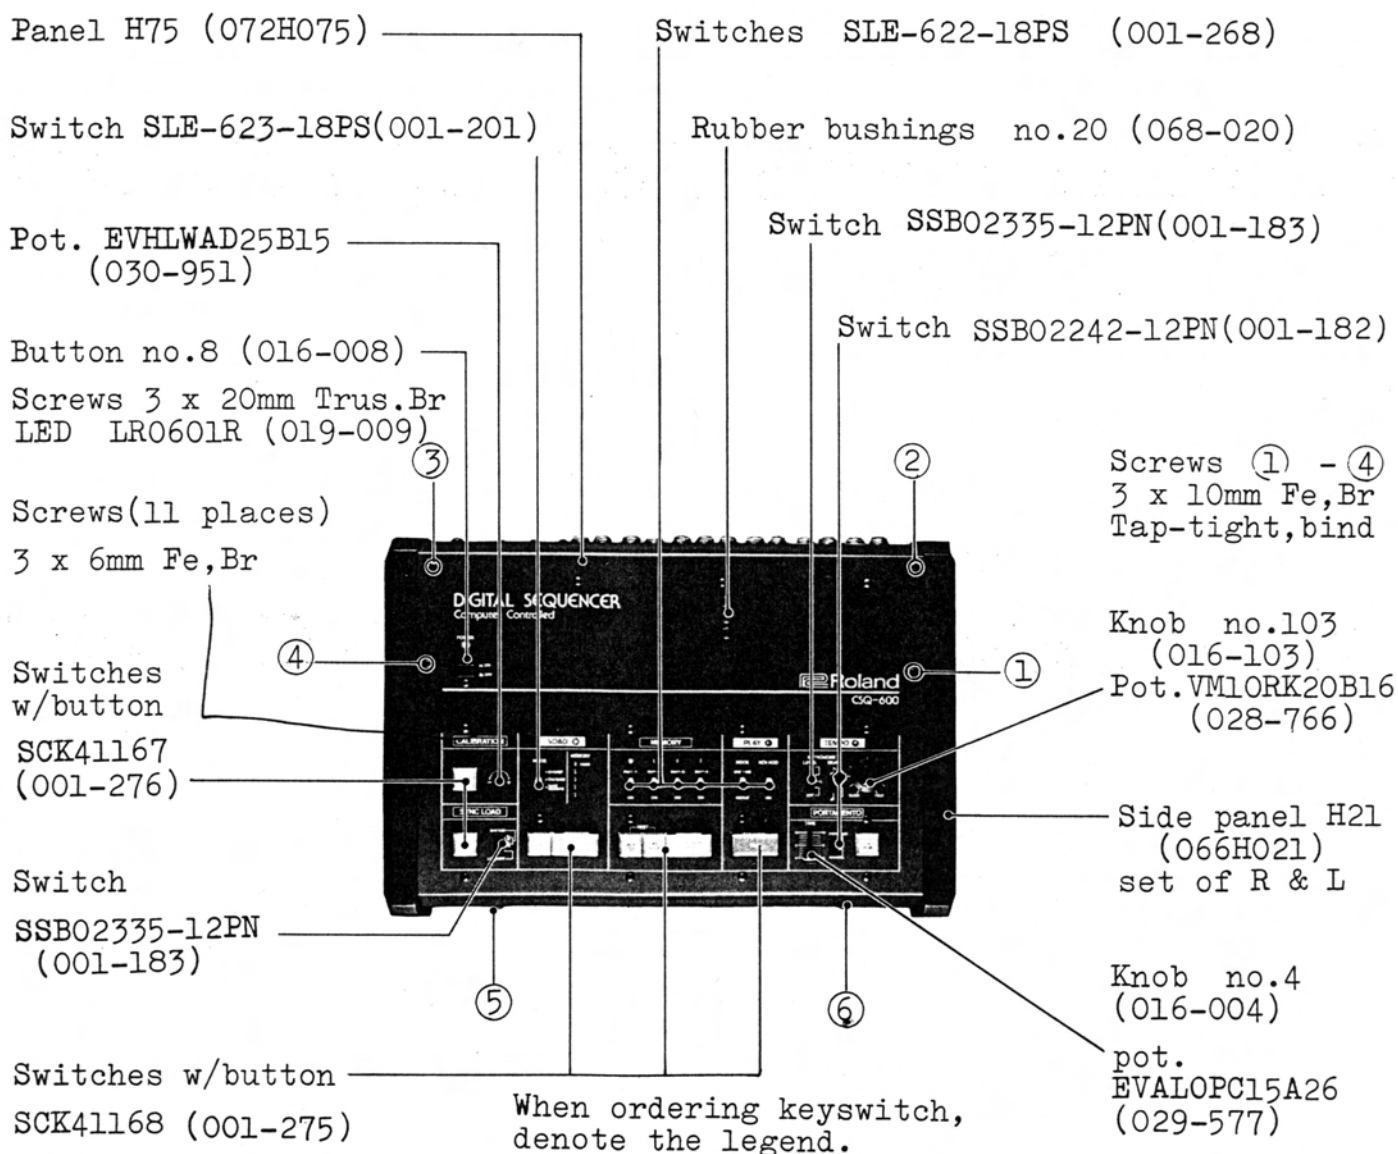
Panel H75 (072H075)

Switches SLE-622-18PS (001-268)

Switch SLE-623-18PS(001-201)

Rubber bushings no.20 (068-020)

Pot. EVHLWAD25B15 (030-951)

Switch SSB02335-12PN(001-183)

Switch SSB02242-12PN(001-182)

Button no.8 (016-008)

Screws 3 x 20mm Trus.Br

LED LR0601R (019-009)

③

②

Screws ① - ④
3 x 10mm Fe,Br
Tap-tight,bind

Screws(11 places)

3 x 6mm Fe,Br

DIGITAL SEQUENCER
Computer Controlled

④

①

Knob no.103
(016-103)
Pot.VM10RK20B16
(028-766)

Roland
CSQ-600

Switches w/button

SCK41167
(001-276)

CALIBRATION

SOLO

MEMORY

PLAY

TEMPO

SYNC LOAD

PORTAMENTO

Side panel H21
(066H021)
set of R & L

Switch

SSB02335-12PN
(001-183)

⑤

⑥

Knob no.4
(016-004)

pot.
EVALOPC15A26
(029-577)

Switches w/button

SCK41168 (001-275)

When ordering keyswitch, denote the legend.